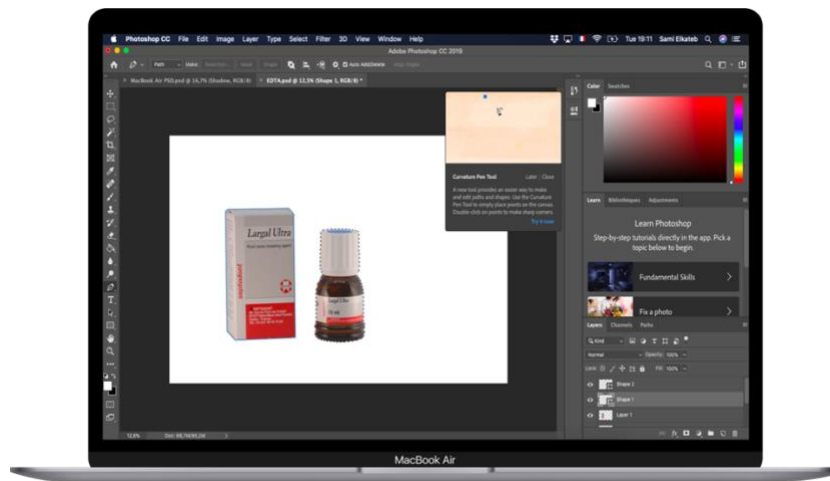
Photoshop CC File Edit Image Layer Type Select Filter 3D View Window Help

Tue 19:11 Sami Elkateb

Adobe Photoshop CC 2019

Path Make: Auto Add/Delete

MacBook Air PSD.psd @ 16,7% (Shadow, RGB/8)

EDTA.psd @ 12,5% (Shape 1, RGB/8) *

Curvature Pen Tool

Later Close

A new tool provides an easier way to make and edit paths and shapes. Use the Curvature Pen Tool to simply place points on the canvas. Double-click on points to make sharp corners.

Try it now

Largal Ultra

septodont

Largal Ultra

Color Swatches

Learn Libraries Adjustments

Learn Photoshop

Step-by-step tutorials directly in the app. Pick a topic below to begin.

Fundamental Skills

Fix a photo

Layers Channels Paths

Kind

Normal Opacity: 100%

Lock: Fill: 100%

Shape 2

Shape 1

Layer 1

12,5%

MacBook Air